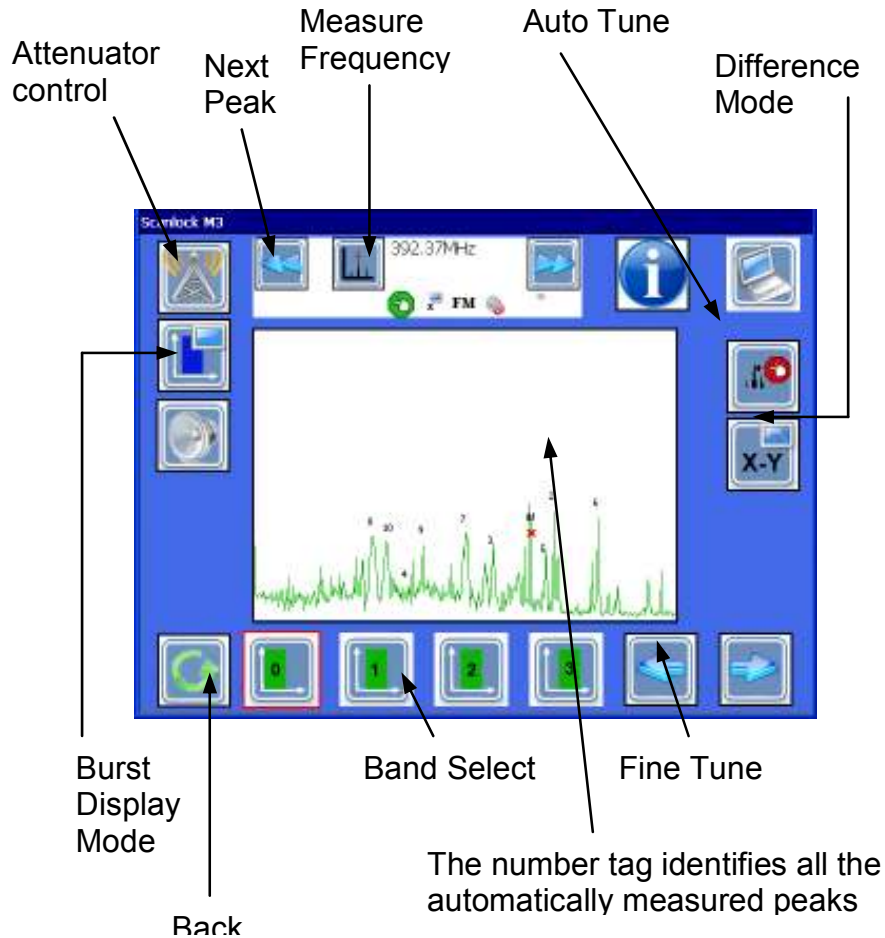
Attenuator control

Next Peak

Measure Frequency

Auto Tune

Difference Mode

Scanlock M3

392.37MHz

FM

X-Y

8 10 9 7 3 4 10 2 5 6

0 1 2 3

Burst Display Mode

Band Select

Fine Tune

The number tag identifies all the automatically measured peaks

Back